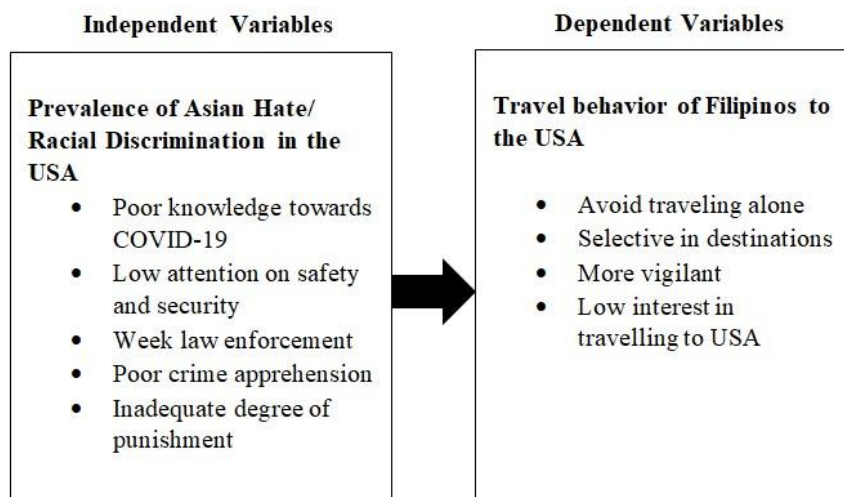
Independent Variables

Prevalence of Asian Hate/ Racial Discrimination in the USA

- Poor knowledge towards COVID-19
- Low attention on safety and security
- Week law enforcement
- Poor crime apprehension
- Inadequate degree of punishment

Dependent Variables

Travel behavior of Filipinos to the USA

- Avoid traveling alone
- Selective in destinations
- More vigilant
- Low interest in travelling to USA